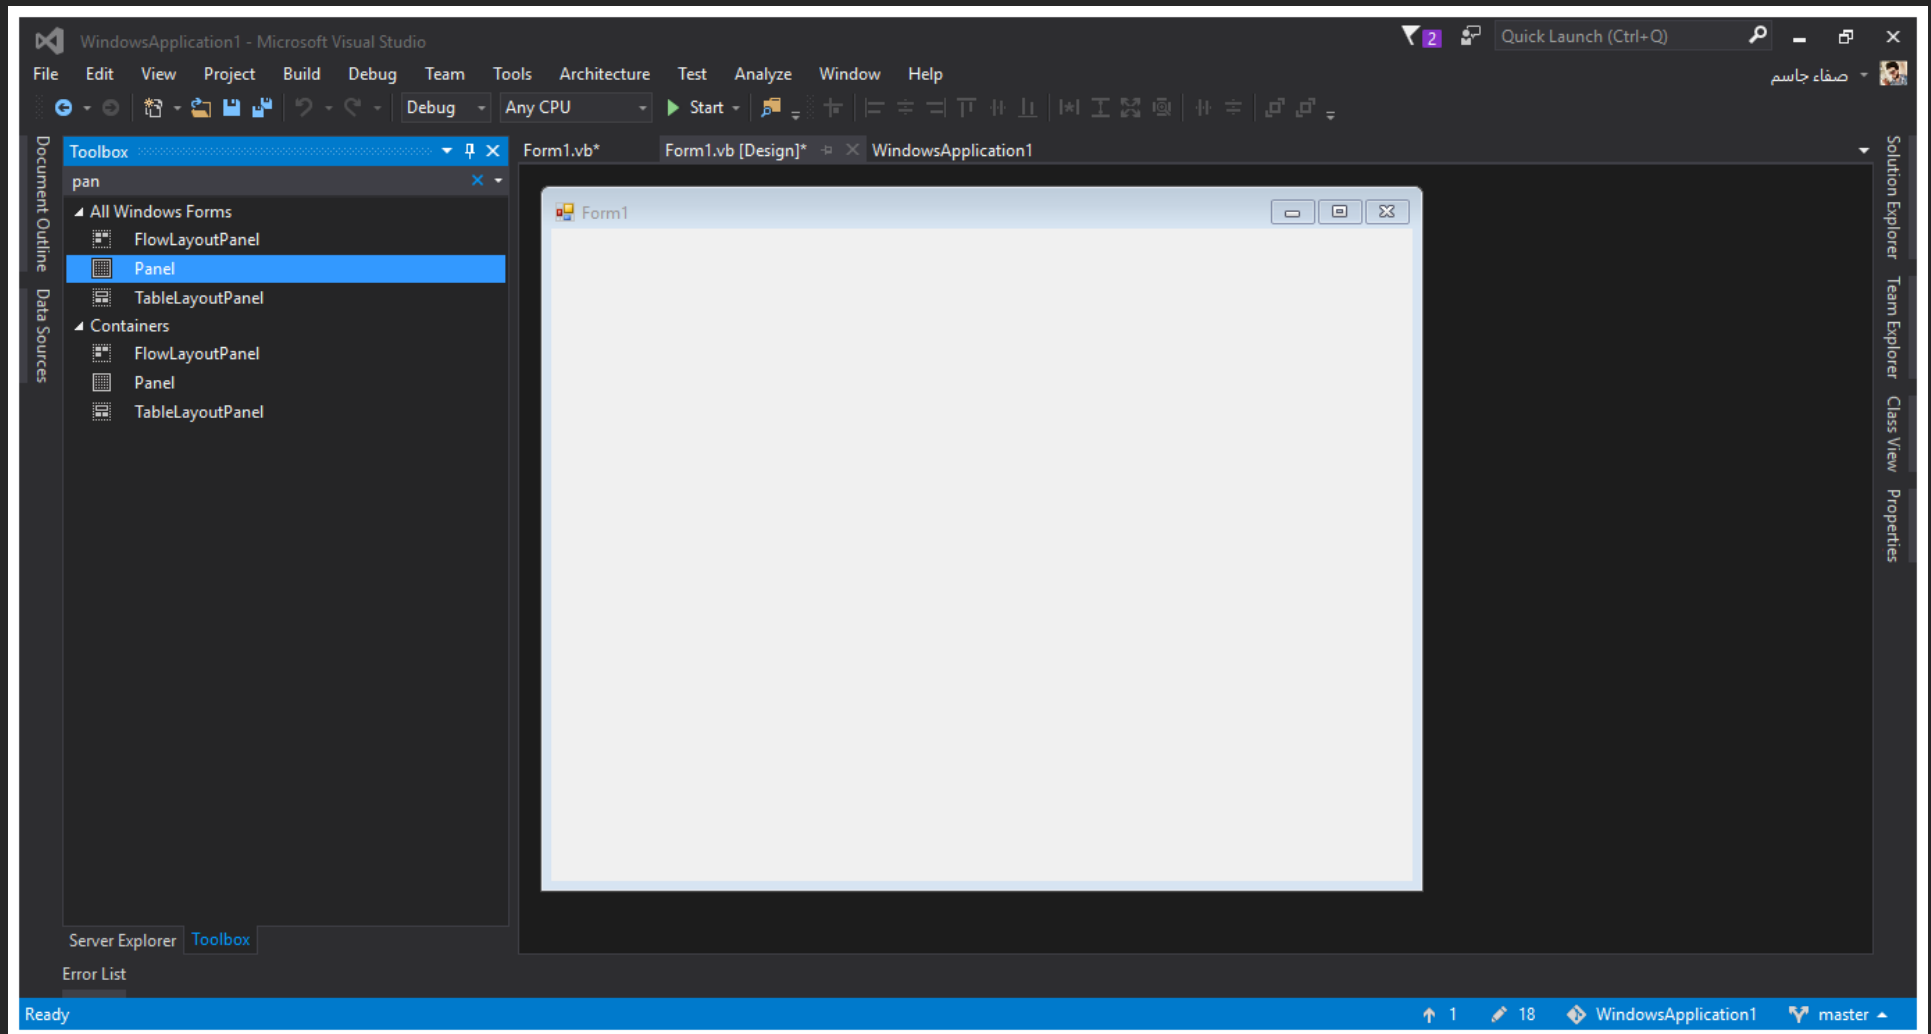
WindowsApplication1 - Microsoft Visual Studio

2 Quick Launch (Ctrl+Q)

File Edit View Project Build Debug Team Tools Architecture Test Analyze Window Help

صفاء جاسم

Debug Any CPU Start

Document Outline Data Sources

Toolbox

pan

All Windows Forms
FlowLayoutPanel
Panel
TableLayoutPanel
Containers
FlowLayoutPanel
Panel
TableLayoutPanel

Server Explorer Toolbox

Error List

Form1.vb* Form1.vb [Design]* WindowsApplication1

Form1

Solution Explorer Team Explorer Class View Properties

Ready

1 18 WindowsApplication1 master